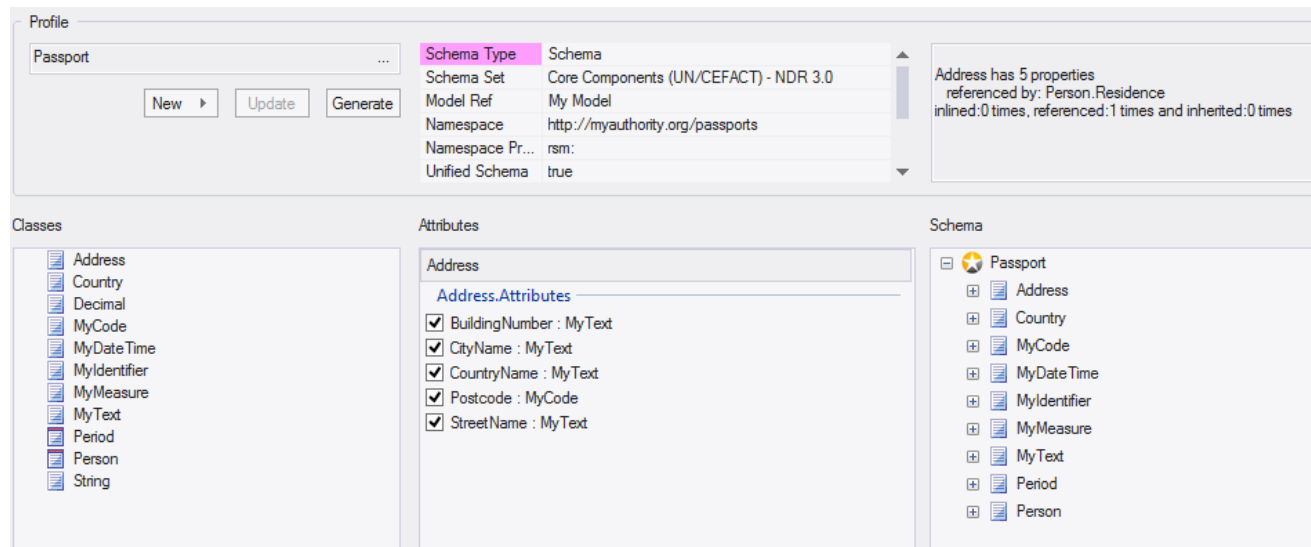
Profile

Passport ...

New ▸ Update Generate

| | |
|---|---|
| Schema Type | Schema |
| Schema Set | Core Components (UN/CEFACT) - NDR 3.0 |
| Model Ref | My Model |
| Namespace | http://myauthority.org/passports |
| Namespace Pr... | rsm: |
| Unified Schema | true |

Address has 5 properties
referenced by: Person.Residence
inlined:0 times, referenced:1 times and inherited:0 times

Classes

Address
Country
Decimal
MyCode
MyDateTime
MyIdentifier
MyMeasure
MyText
Period
Person
String

Attributes

Address

Address.Attributes

BuildingNumber : MyText
CityName : MyText
CountryName : MyText
Postcode : MyCode
StreetName : MyText

Schema

Passport
Address
Country
MyCode
MyDateTime
MyIdentifier
MyMeasure
MyText
Period
Person